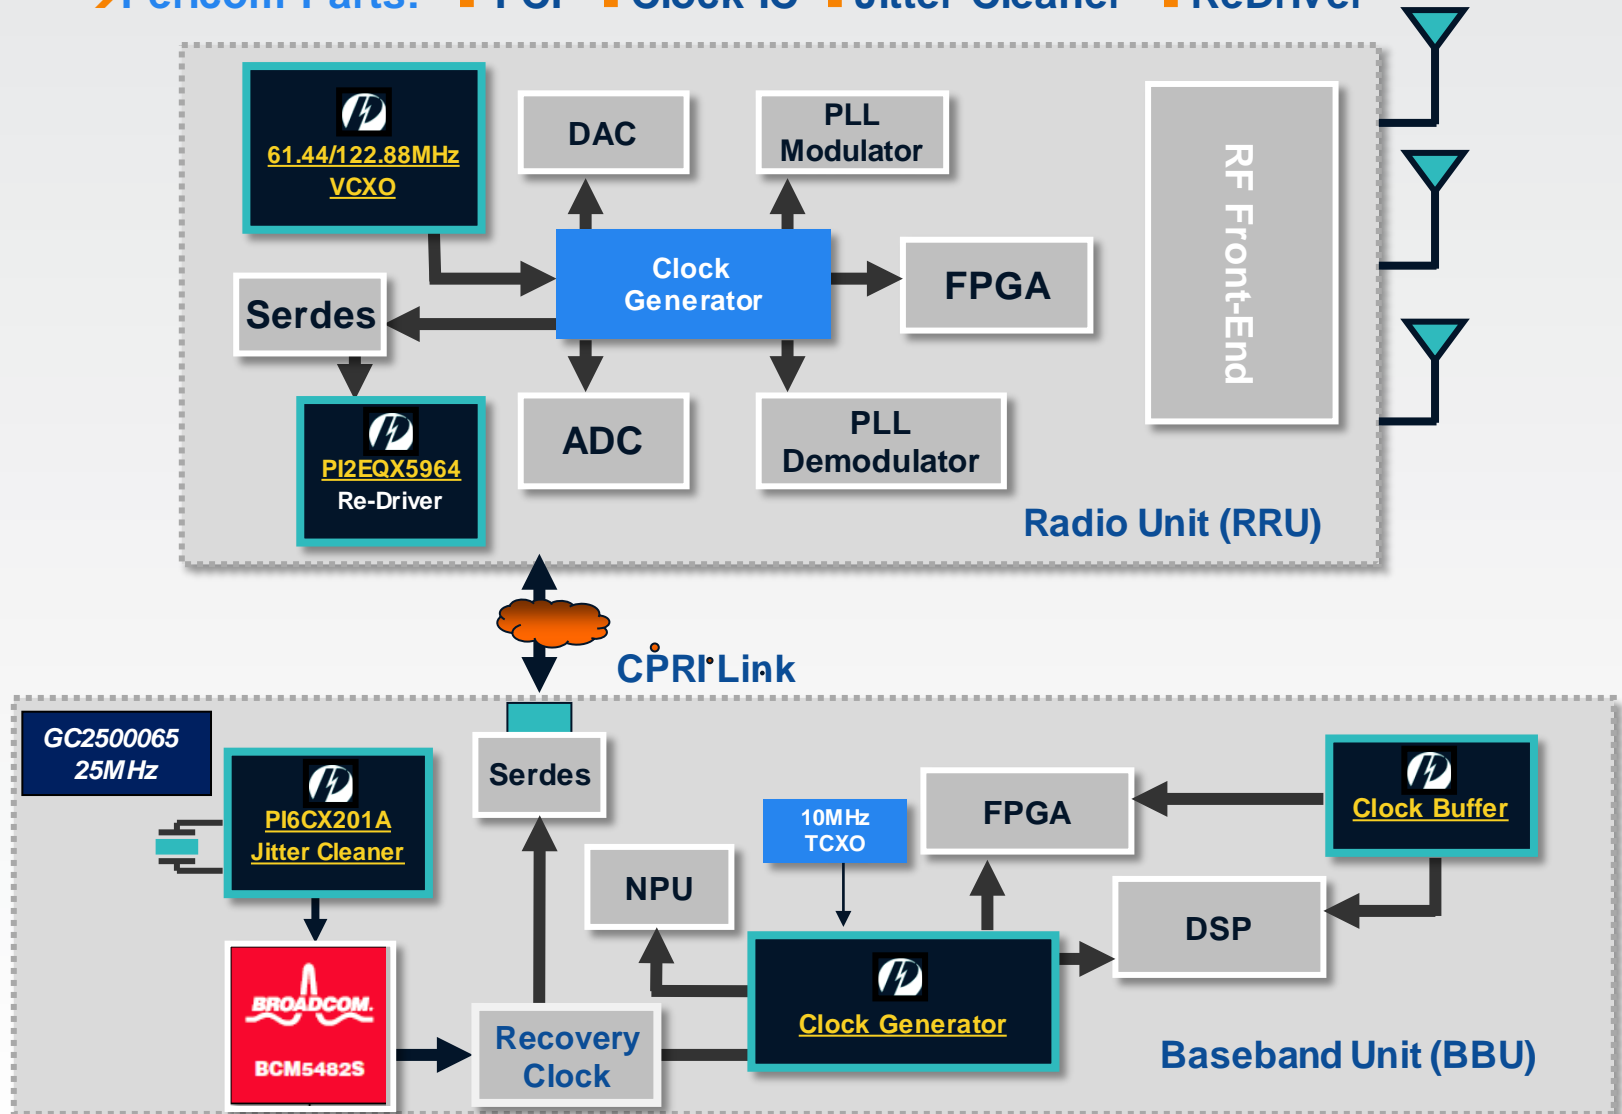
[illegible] Pericom Parts: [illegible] PCI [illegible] Clock IC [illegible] Jitter Cleaner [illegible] ReDriver

61.44/122.88MHz VCXO

DAC

PLL Modulator

RF Front-End

Clock Generator

FPGA

Serdes

ADC

PLL Demodulator

PI2EQX5964 Re-Driver

Radio Unit (RRU)

CPRI Link

GC2500065 25MHz

PI6CX201A Jitter Cleaner

Serdes

10MHz TCXO

FPGA

Clock Buffer

NPU

DSP

BROADCOM.

BCM5482S

Recovery Clock

Clock Generator

Baseband Unit (BBU)